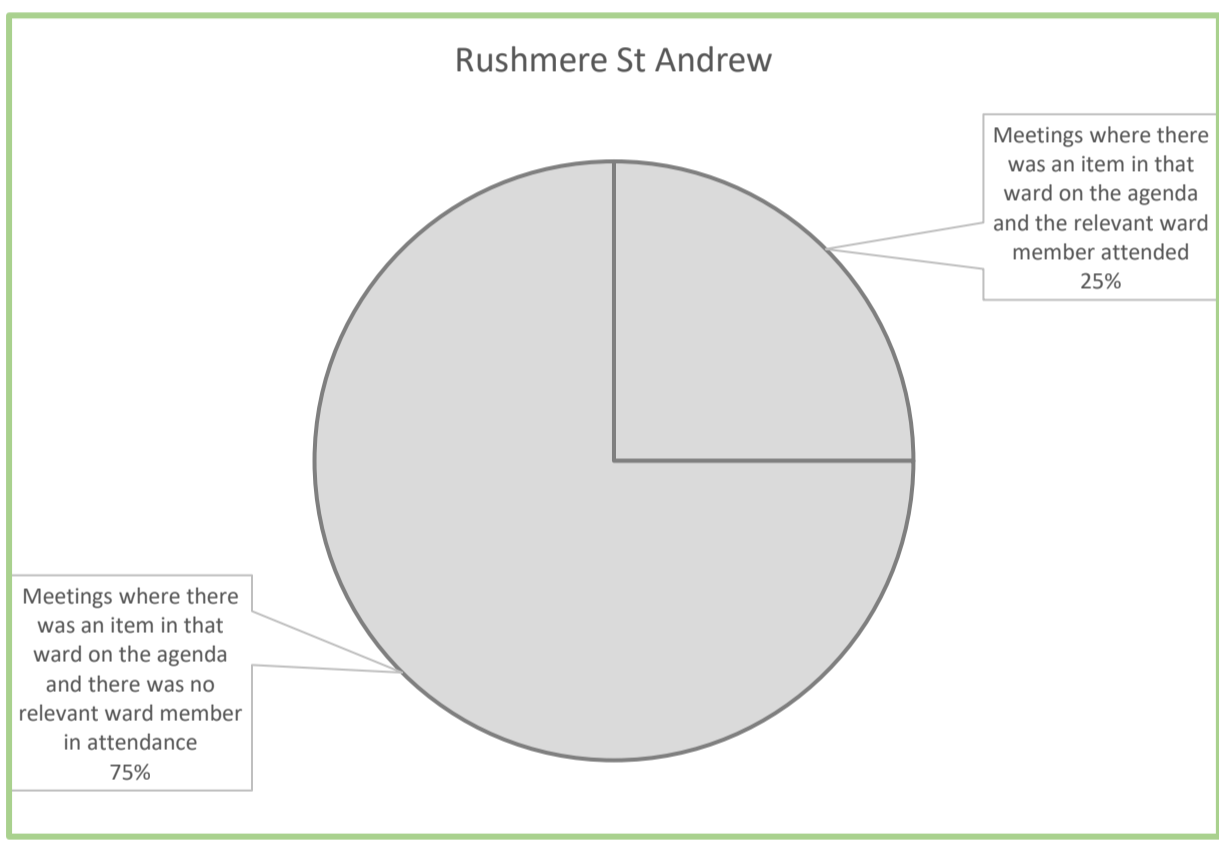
Rushmere St Andrew

Meetings where there was an item in that ward on the agenda and the relevant ward member attended
25%

Meetings where there was an item in that ward on the agenda and there was no relevant ward member in attendance
75%